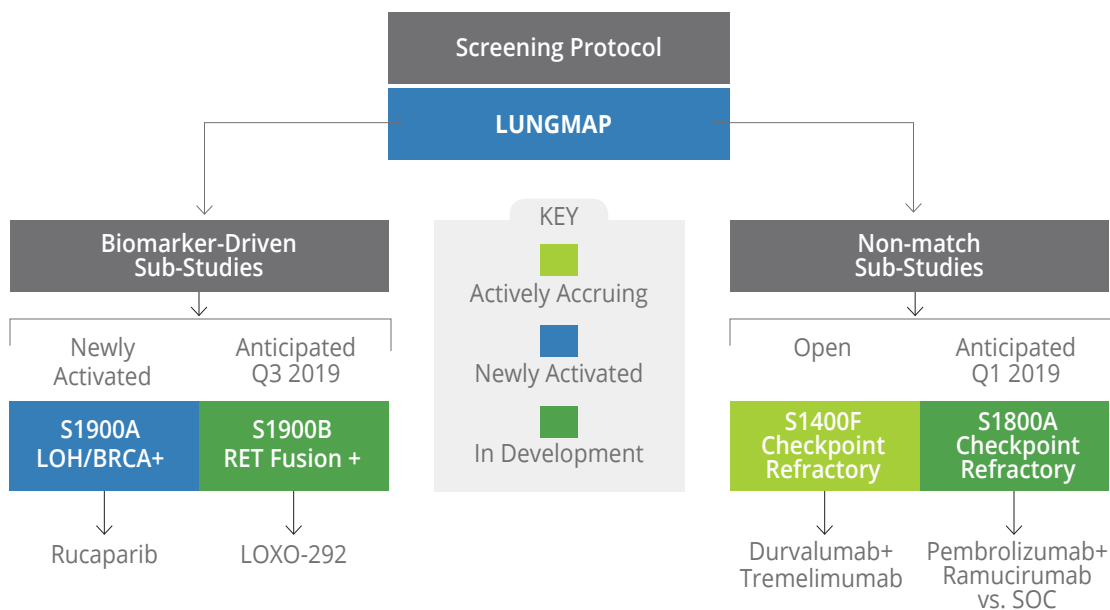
Screening Protocol

LUNGMAP

Biomarker-Driven Sub-Studies

Newly Activated

Anticipated Q3 2019

S1900A LOH/BRCA+

S1900B RET Fusion +

Rucaparib

LOXO-292

KEY

Actively Accruing

Newly Activated

In Development

Non-match Sub-Studies

Open

Anticipated Q1 2019

S1400F Checkpoint Refractory

S1800A Checkpoint Refractory

Durvalumab+ Tremelimumab

Pembrolizumab+ Ramucirumab vs. SOC